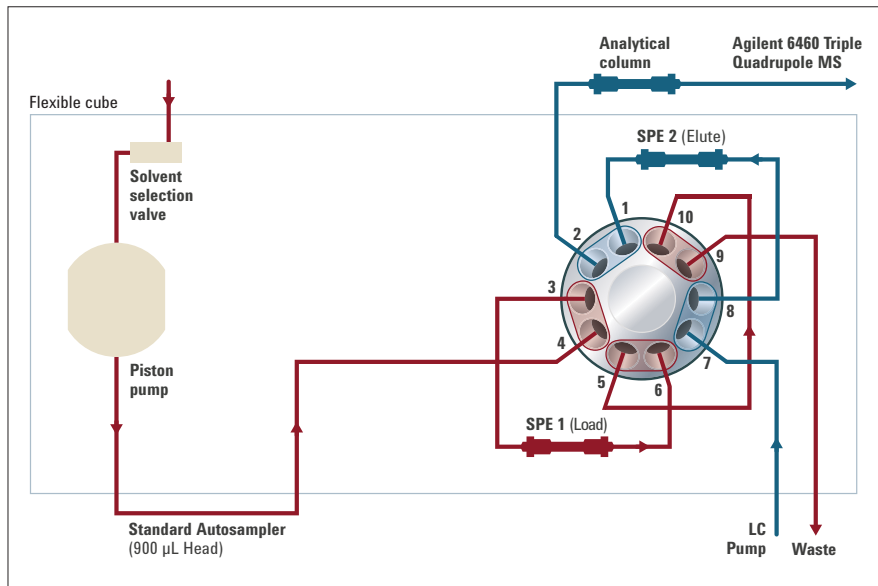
Analytical column

Agilent 6460 Triple Quadrupole MS

Flexible cube

SPE 2 (Elute)

Solvent selection valve

1

10

2

9

3

8

4

7

5

6

Piston pump

SPE 1 (Load)

Standard Autosampler
(900 µL Head)

LC Pump

Waste